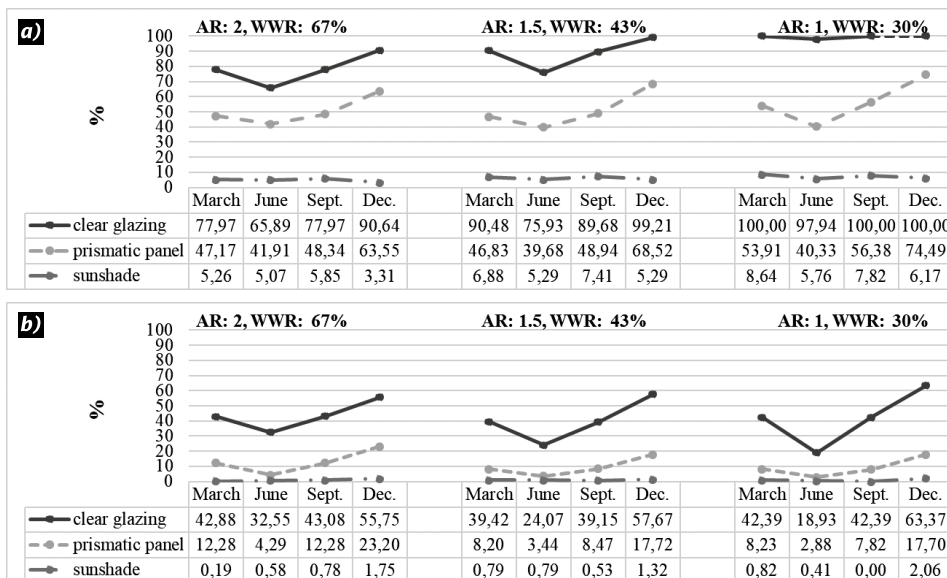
a)

AR: 2, WWR: 67%    AR: 1.5, WWR: 43%    AR: 1, WWR: 30%

100
90
80
70
60
50
40
30
20
10
0

%

| | March | June | Sept. | Dec. | March | June | Sept. | Dec. | March | June | Sept. | Dec. |
|---|---|---|---|---|---|---|---|---|---|---|---|---|
| clear glazing | 77,97 | 65,89 | 77,97 | 90,64 | 90,48 | 75,93 | 89,68 | 99,21 | 100,00 | 97,94 | 100,00 | 100,00 |
| prismatic panel | 47,17 | 41,91 | 48,34 | 63,55 | 46,83 | 39,68 | 48,94 | 68,52 | 53,91 | 40,33 | 56,38 | 74,49 |
| sunshade | 5,26 | 5,07 | 5,85 | 3,31 | 6,88 | 5,29 | 7,41 | 5,29 | 8,64 | 5,76 | 7,82 | 6,17 |

b)

AR: 2, WWR: 67%    AR: 1.5, WWR: 43%    AR: 1, WWR: 30%

100
90
80
70
60
50
40
30
20
10
0

%

| | March | June | Sept. | Dec. | March | June | Sept. | Dec. | March | June | Sept. | Dec. |
|---|---|---|---|---|---|---|---|---|---|---|---|---|
| clear glazing | 42,88 | 32,55 | 43,08 | 55,75 | 39,42 | 24,07 | 39,15 | 57,67 | 42,39 | 18,93 | 42,39 | 63,37 |
| prismatic panel | 12,28 | 4,29 | 12,28 | 23,20 | 8,20 | 3,44 | 8,47 | 17,72 | 8,23 | 2,88 | 7,82 | 17,70 |
| sunshade | 0,19 | 0,58 | 0,78 | 1,75 | 0,79 | 0,79 | 0,53 | 1,32 | 0,82 | 0,41 | 0,00 | 2,06 |